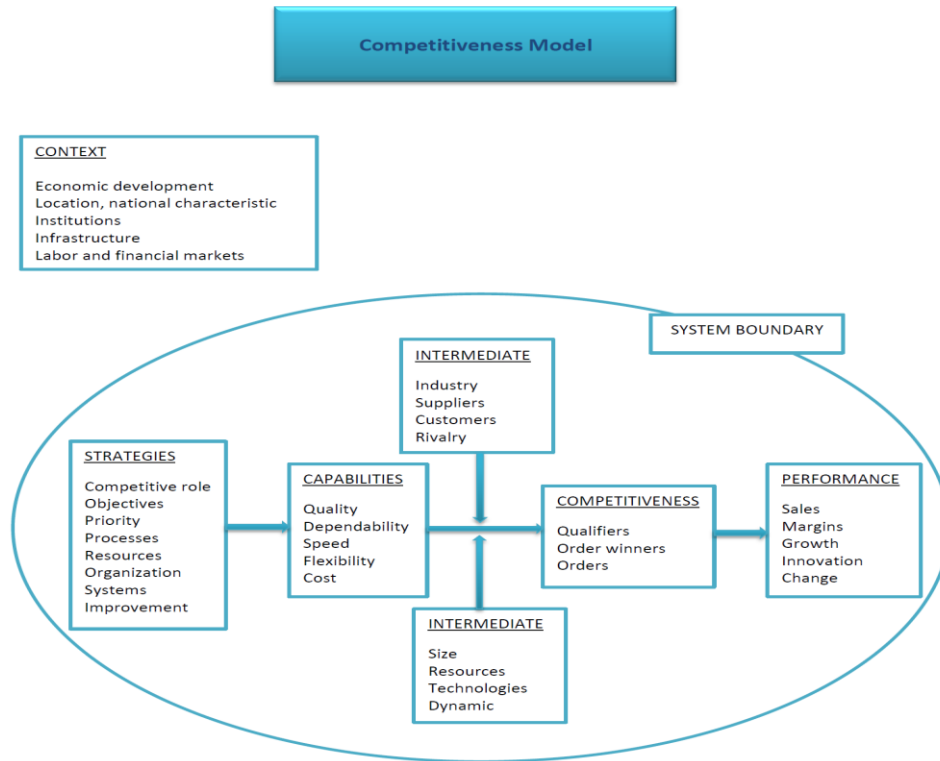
Competitiveness Model

CONTEXT

Economic development
Location, national characteristic
Institutions
Infrastructure
Labor and financial markets

SYSTEM BOUNDARY

INTERMEDIATE

Industry
Suppliers
Customers
Rivalry

STRATEGIES

Competitive role
Objectives
Priority
Processes
Resources
Organization
Systems
Improvement

CAPABILITIES

Quality
Dependability
Speed
Flexibility
Cost

COMPETITIVENESS

Qualifiers
Order winners
Orders

PERFORMANCE

Sales
Margins
Growth
Innovation
Change

INTERMEDIATE

Size
Resources
Technologies
Dynamic